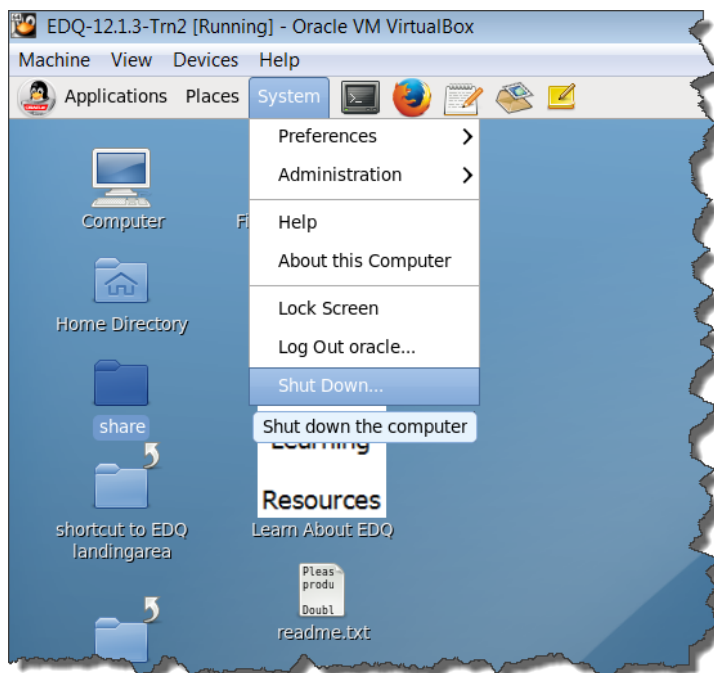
EDQ-12.1.3-Trn2 [Running] - Oracle VM VirtualBox

Machine View Devices Help

Applications Places System

Preferences
Administration
Help
About this Computer
Lock Screen
Log Out oracle...
Shut Down...

Shut down the computer

Computer

Fi

Home Directory

share

Learning

Resources

shortcut to EDQ landingarea

Learn About EDQ

Pleas
produ
Doubl

readme.txt